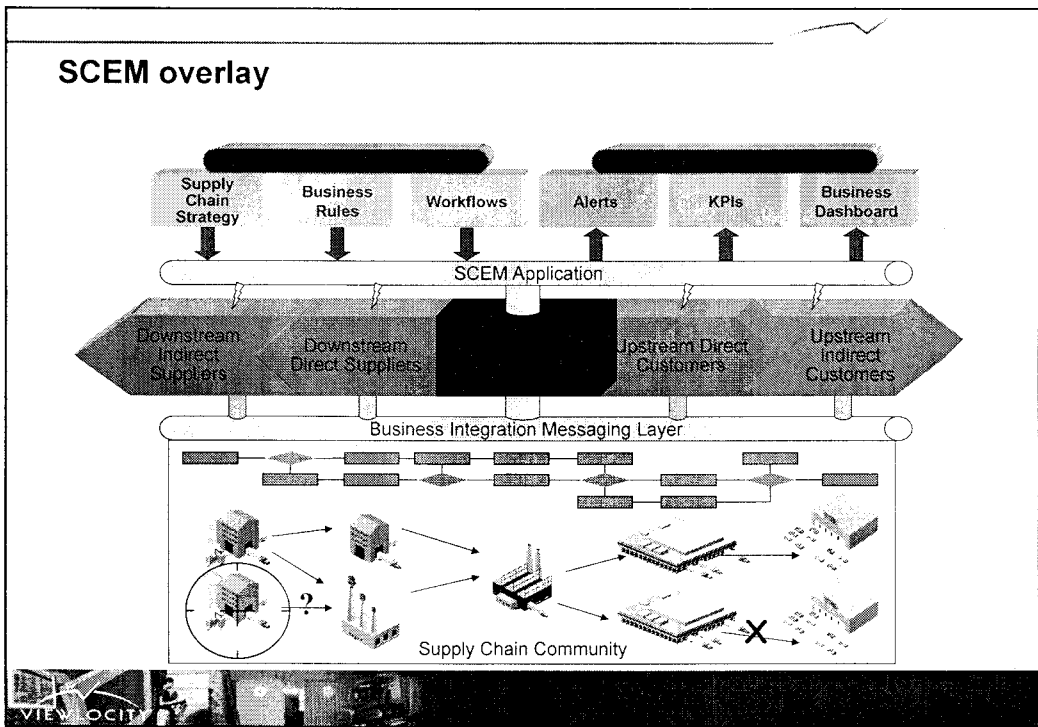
SCEM overlay

Supply Chain Strategy

Business Rules

Workflows

Alerts

KPIs

Business Dashboard

SCEM Application

Downstream Indirect Suppliers

Downstream Direct Suppliers

Upstream Direct Customers

Upstream Indirect Customers

Business Integration Messaging Layer

?

Supply Chain Community

VIEWLOCITY